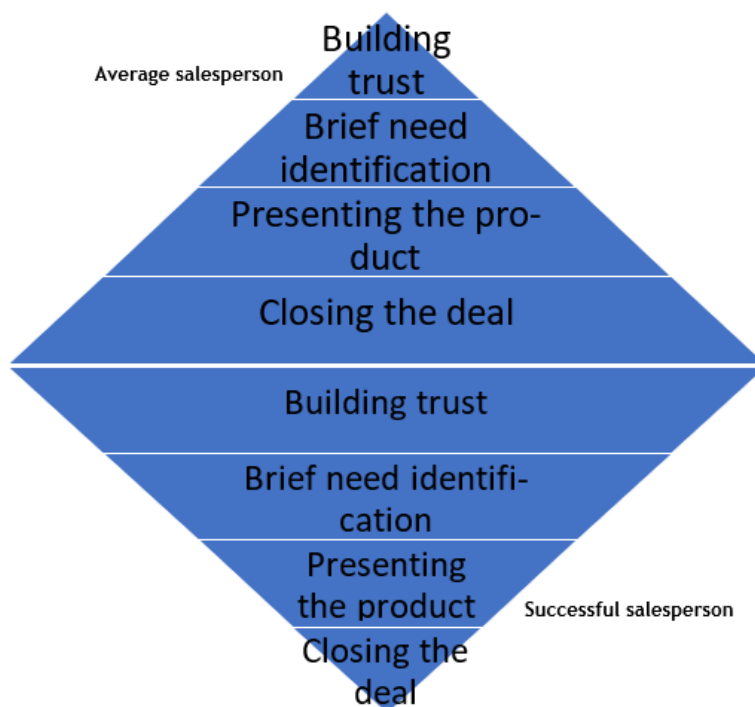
Average salesperson

Building trust

Brief need identification

Presenting the product

Closing the deal

Building trust

Brief need identification

Presenting the product

Successful salesperson

Closing the deal